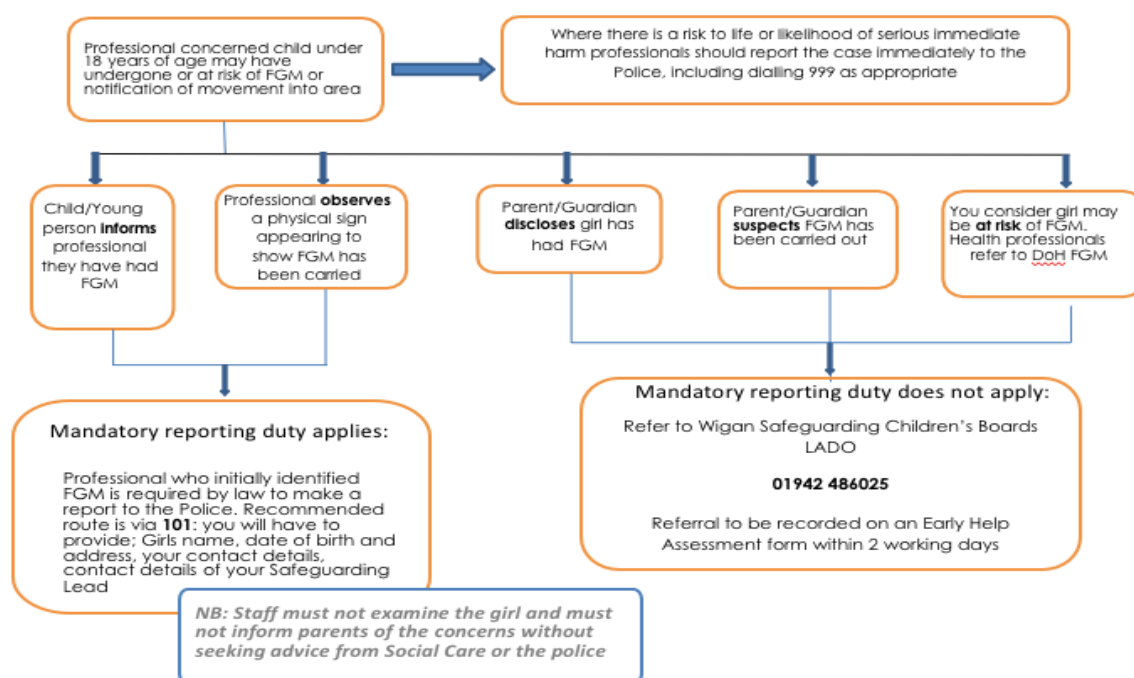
Professional concerned child under 18 years of age may have undergone or at risk of FGM or notification of movement into area

Where there is a risk to life or likelihood of serious immediate harm professionals should report the case immediately to the Police, including dialling 999 as appropriate

Child/Young person **informs** professional they have had FGM

Professional **observes** a physical sign appearing to show FGM has been carried

Parent/Guardian **discloses** girl has had FGM

Parent/Guardian **suspects** FGM has been carried out

You consider girl may be **at risk** of FGM. Health professionals refer to DoH FGM

Mandatory reporting duty applies:

Professional who initially identified FGM is required by law to make a report to the Police. Recommended route is via **101**: you will have to provide; Girls name, date of birth and address, your contact details, contact details of your Safeguarding Lead

Mandatory reporting duty does not apply:

Refer to Wigan Safeguarding Children's Boards LADO

**01942 486025**

Referral to be recorded on an Early Help Assessment form within 2 working days

*NB: Staff must not examine the girl and must not inform parents of the concerns without seeking advice from Social Care or the police*